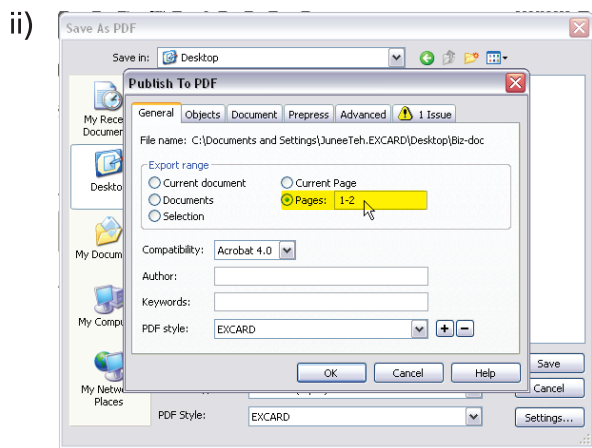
ii)

Save As PDF

Save in: Desktop

My Rece Documen

Deskto

My Docum

My Compu

My Netw Places

Publish To PDF

General | Objects | Document | Prepress | Advanced | 1 Issue

File name: C:\Documents and Settings\JuneeTeh.EXCARD\Desktop\Biz-doc

Export range
Current document
Documents
Selection
Current Page
Pages: 1-2

Compatibility: Acrobat 4.0

Author:

Keywords:

PDF style: EXCARD

OK | Cancel | Help

Save

Cancel

PDF Style: EXCARD

Settings...